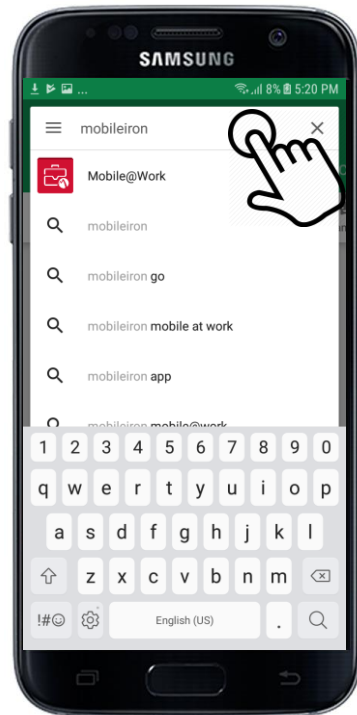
SAMSUNG

8% 5:20 PM

mobileiron

Mobile@Work

mobileiron

mobileiron go

mobileiron mobile at work

mobileiron app

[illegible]

1 2 3 4 5 6 7 8 9 0

q w e r t y u i o p

a s d f g h j k l

z x c v b n m

!#☺

English (US)

.